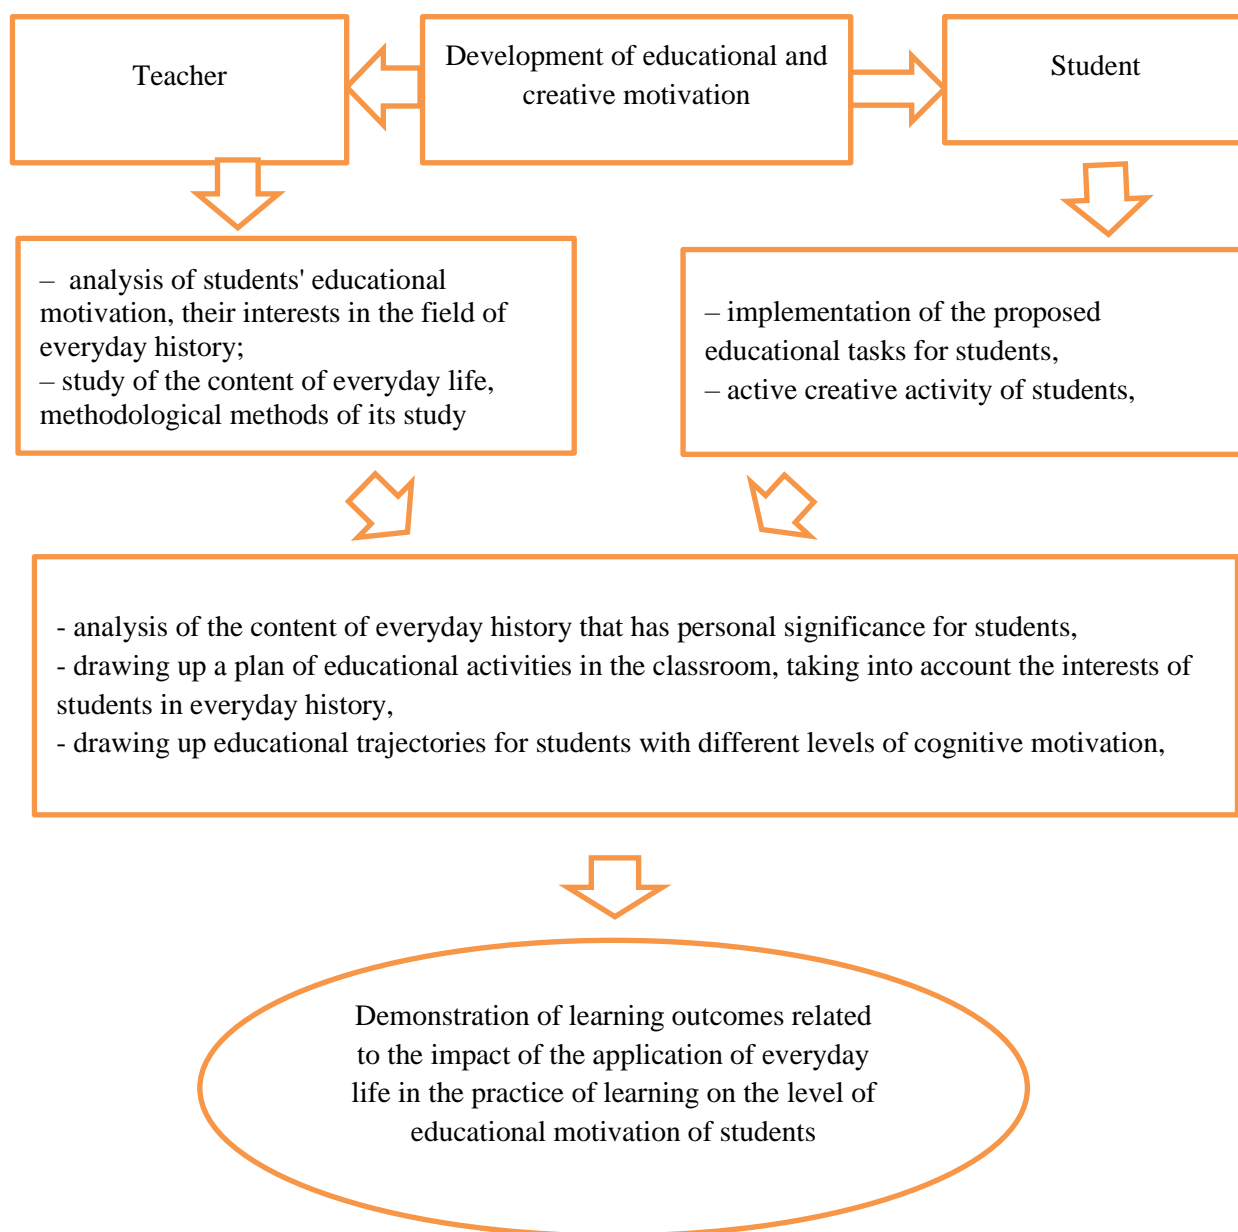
Teacher

Development of educational and creative motivation

Student

– analysis of students' educational motivation, their interests in the field of everyday history;
– study of the content of everyday life, methodological methods of its study

– implementation of the proposed educational tasks for students,
– active creative activity of students,

- analysis of the content of everyday history that has personal significance for students,
- drawing up a plan of educational activities in the classroom, taking into account the interests of students in everyday history,
- drawing up educational trajectories for students with different levels of cognitive motivation,

Demonstration of learning outcomes related to the impact of the application of everyday life in the practice of learning on the level of educational motivation of students